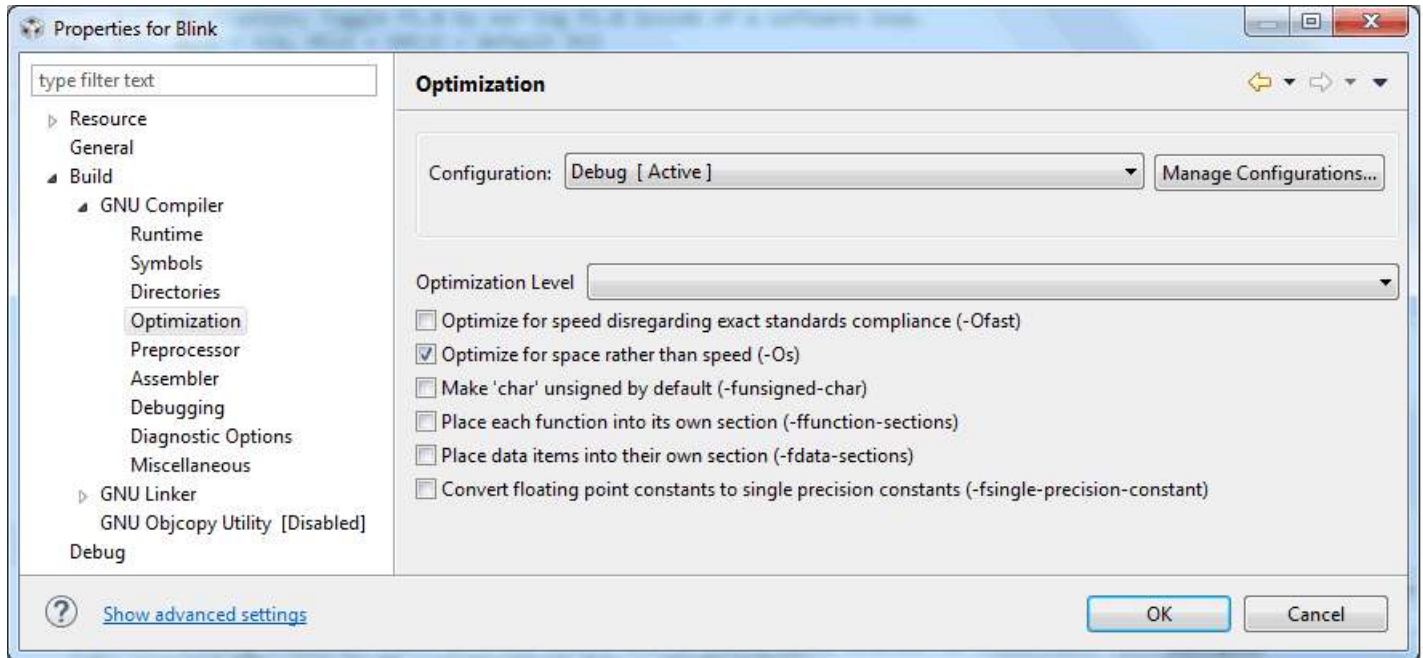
Properties for Blink

type filter text

Resource
General
Build
GNU Compiler
Runtime
Symbols
Directories
Optimization
Preprocessor
Assembler
Debugging
Diagnostic Options
Miscellaneous
GNU Linker
GNU Objcopy Utility [Disabled]
Debug

Optimization

Configuration: Debug [ Active ]

Manage Configurations...

Optimization Level

Optimize for speed disregarding exact standards compliance (-Ofast)

Optimize for space rather than speed (-Os)

Make 'char' unsigned by default (-funsigned-char)

Place each function into its own section (-ffunction-sections)

Place data items into their own section (-fdata-sections)

Convert floating point constants to single precision constants (-fsingle-precision-constant)

Show advanced settings

OK

Cancel